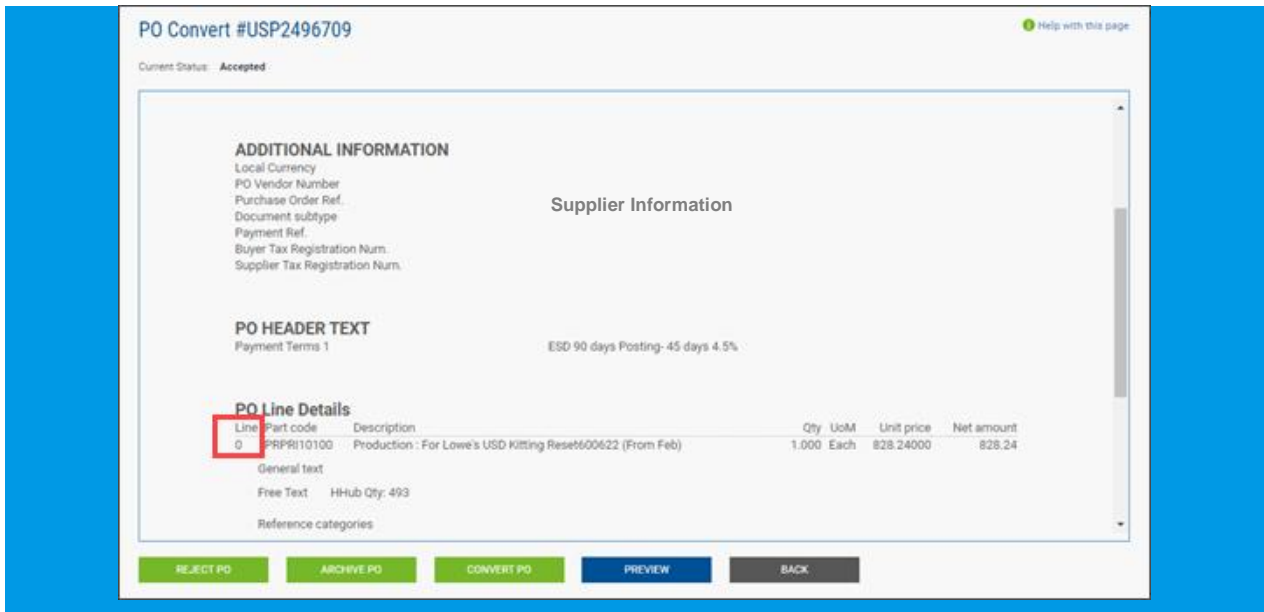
PO Convert #USP2496709

Help with this page

Current Status: Accepted

ADDITIONAL INFORMATION
Local Currency
PO Vendor Number
Purchase Order Ref.
Document subtype
Payment Ref.
Buyer Tax Registration Num.
Supplier Tax Registration Num.

Supplier Information

PO HEADER TEXT
Payment Terms 1

ESD 90 days Posting- 45 days 4.5%

PO Line Details

| Line | Part code | Description | Qty | UoM | Unit price | Net amount |
|---|---|---|---|---|---|---|
| 0 | PRPRI10100 | Production : For Lowe's USD Kitting Reset600622 (From Feb) | 1.000 | Each | 828.24000 | 828.24 |

General text

Free Text HHub Qty: 493

Reference categories

REJECT PO ARCHIVE PO CONVERT PO PREVIEW BACK